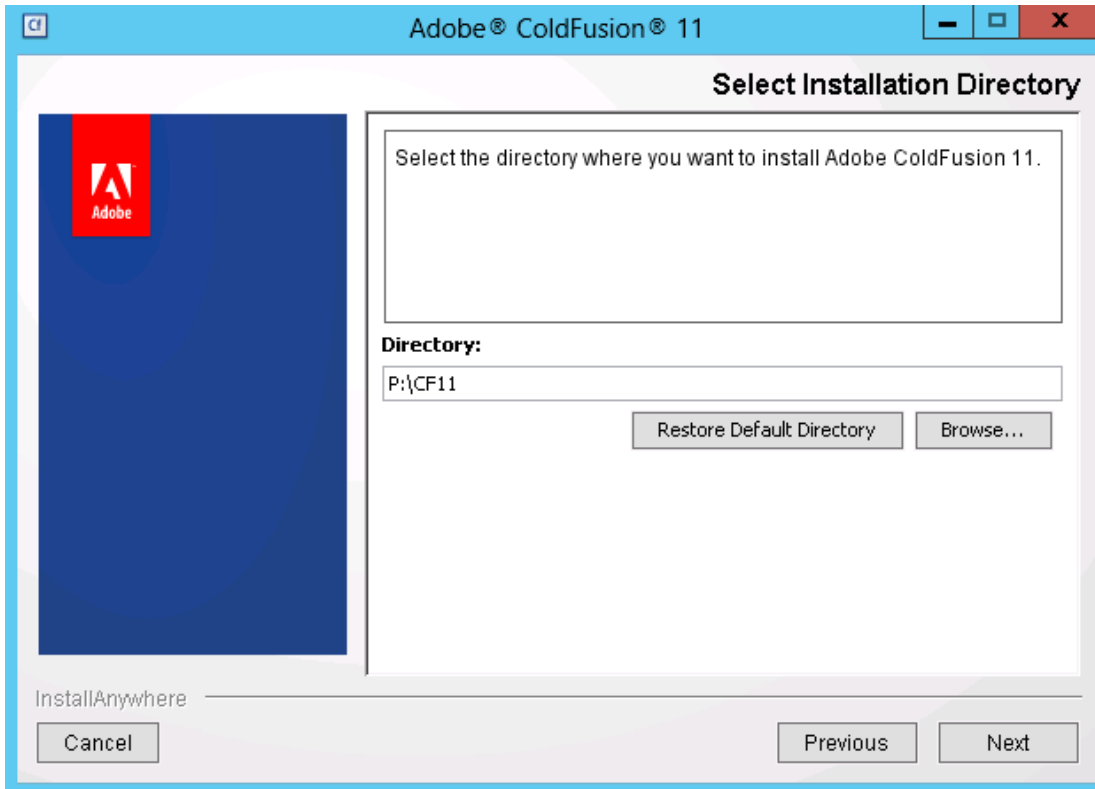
Cf

Adobe® ColdFusion® 11

Select Installation Directory

Adobe

Select the directory where you want to install Adobe ColdFusion 11.

Directory:

P:\CF11

Restore Default Directory

Browse...

InstallAnywhere

Cancel

Previous

Next